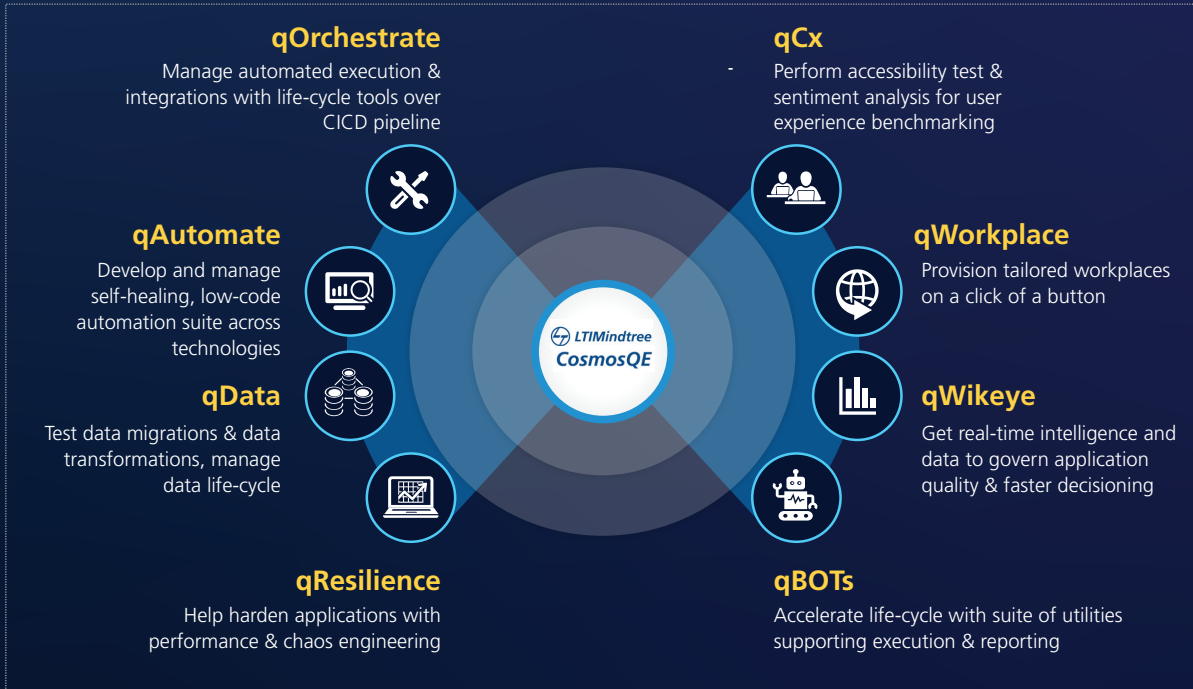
qOrchestrate

Manage automated execution & integrations with life-cycle tools over CICD pipeline

qCx

Perform accessibility test & sentiment analysis for user experience benchmarking

qAutomate

Develop and manage self-healing, low-code automation suite across technologies

qWorkplace

Provision tailored workplaces on a click of a button

LTIMindtree
CosmosQE

qData

Test data migrations & data transformations, manage data life-cycle

qWikeye

Get real-time intelligence and data to govern application quality & faster decisioning

qResilience

Help harden applications with performance & chaos engineering

qBOTs

Accelerate life-cycle with suite of utilities supporting execution & reporting